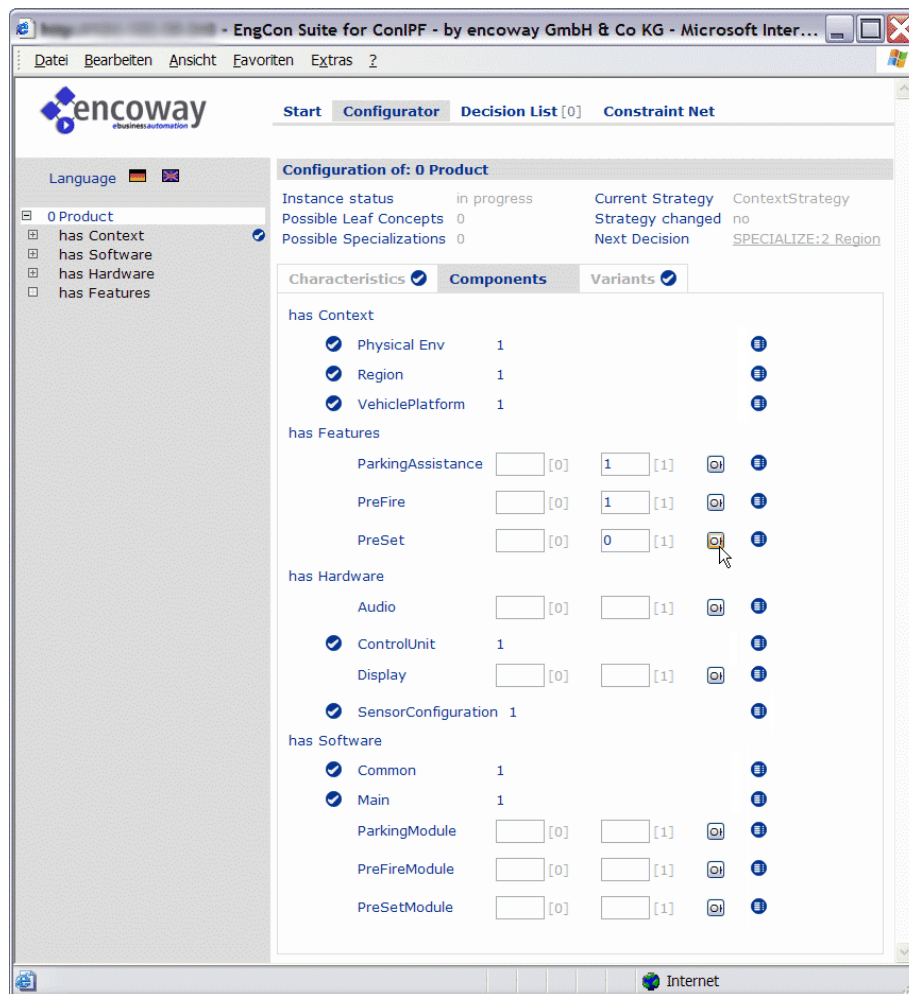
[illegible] - EngCon Suite for ConIPF - by encoway GmbH & Co KG - Microsoft Inter...

Datei Bearbeiten Ansicht Favoriten Extras ?

encoway
ebusinessautomation

Start Configurator Decision List [0] Constraint Net

Language

0 Product
has Context
has Software
has Hardware
has Features

Configuration of: 0 Product

Instance status in progress
Possible Leaf Concepts 0
Possible Specializations 0
Current Strategy ContextStrategy
Strategy changed no
Next Decision SPECIALIZE:2 Region

Characteristics Components Variants

has Context
Physical Env 1
Region 1
VehiclePlatform 1
has Features
ParkingAssistance [0] 1 [1] OK
PreFire [0] 1 [1] OK
PreSet [0] 0 [1] OK
has Hardware
Audio [0] [1] OK
ControlUnit 1
Display [0] [1] OK
SensorConfiguration 1
has Software
Common 1
Main 1
ParkingModule [0] [1] OK
PreFireModule [0] [1] OK
PreSetModule [0] [1] OK

Internet